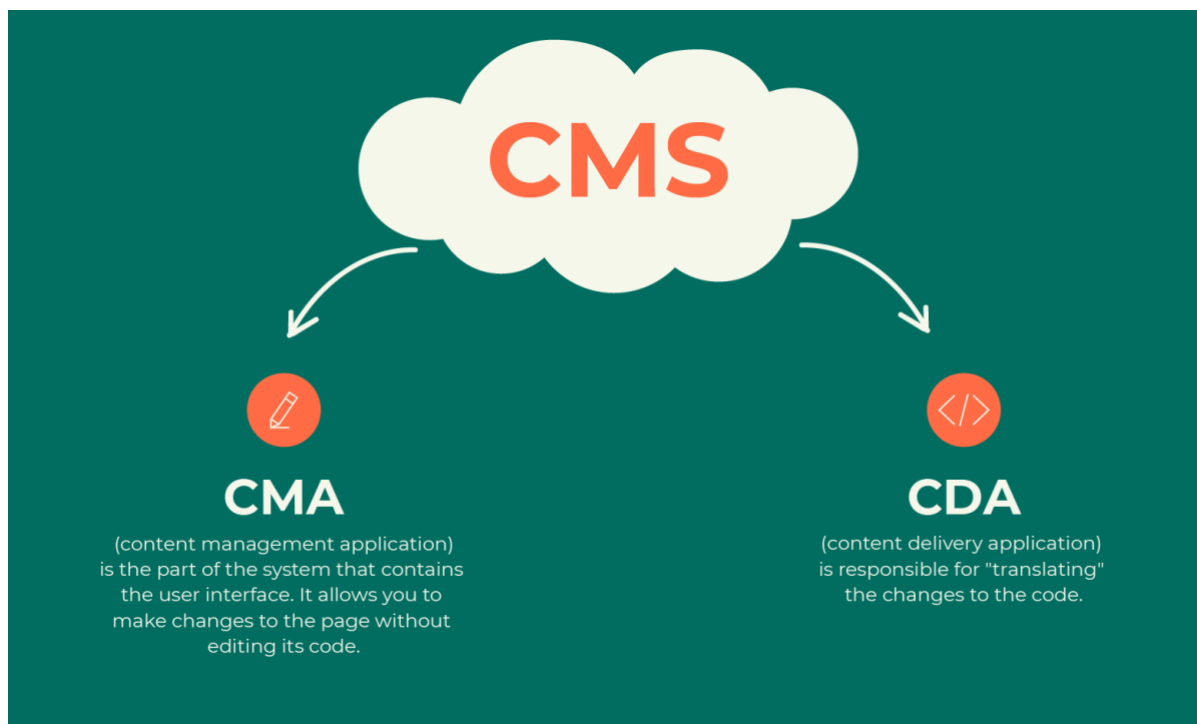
CMS

CMA

(content management application) is the part of the system that contains the user interface. It allows you to make changes to the page without editing its code.

CDA

(content delivery application) is responsible for "translating" the changes to the code.